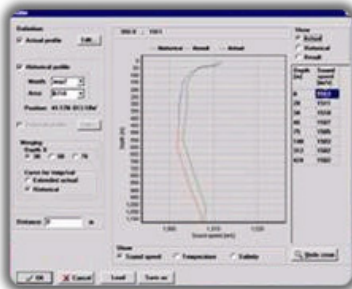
Database
Actual profile
Edit...
Historical profile
Month
Area
Position:
Weighing
Depth, ft
50 100 70
Curve for Integrat
Extended actual
Historical
Distance
m
Historical
Result
Actual
Depth (m)
Sound speed (m/s)
Show
Sound speed
Temperature
Salinity
Show
Actual
Historical
Result
Depth (m)
Sound speed (m/s)
Undo cross
OK
Cancel
Load
Save as